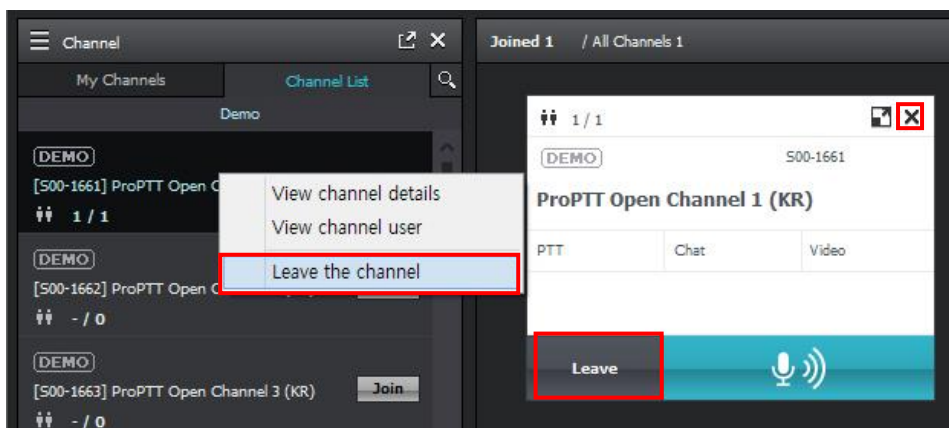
Channel

My Channels
Channel List

Demo

DEMO
[S00-1661] ProPTT Open C
1 / 1

DEMO
[S00-1662] ProPTT Open C
- / 0

DEMO
[S00-1663] ProPTT Open Channel 3 (KR)
Join
- / 0

View channel details
View channel user
Leave the channel

Joined 1 / All Channels 1

1 / 1

DEMO
S00-1661
ProPTT Open Channel 1 (KR)

PTT
Chat
Video

Leave